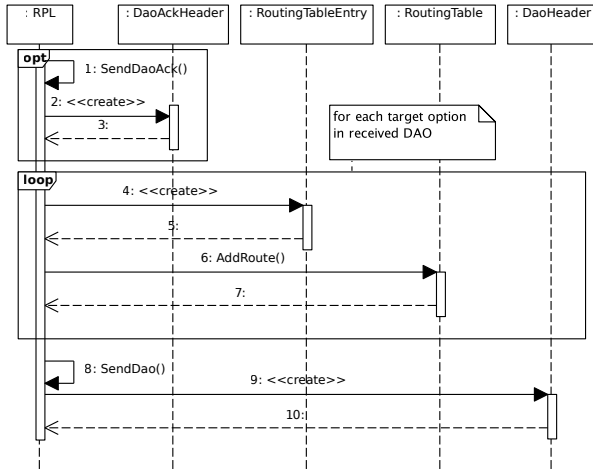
: RPL

: DaoAckHeader

: RoutingTableEntry

: RoutingTable

: DaoHeader

opt

1: SendDaoAck()

2: <<create>>

3:

for each target option in received DAO

loop

4: <<create>>

5:

6: AddRoute()

7:

8: SendDao()

9: <<create>>

10: